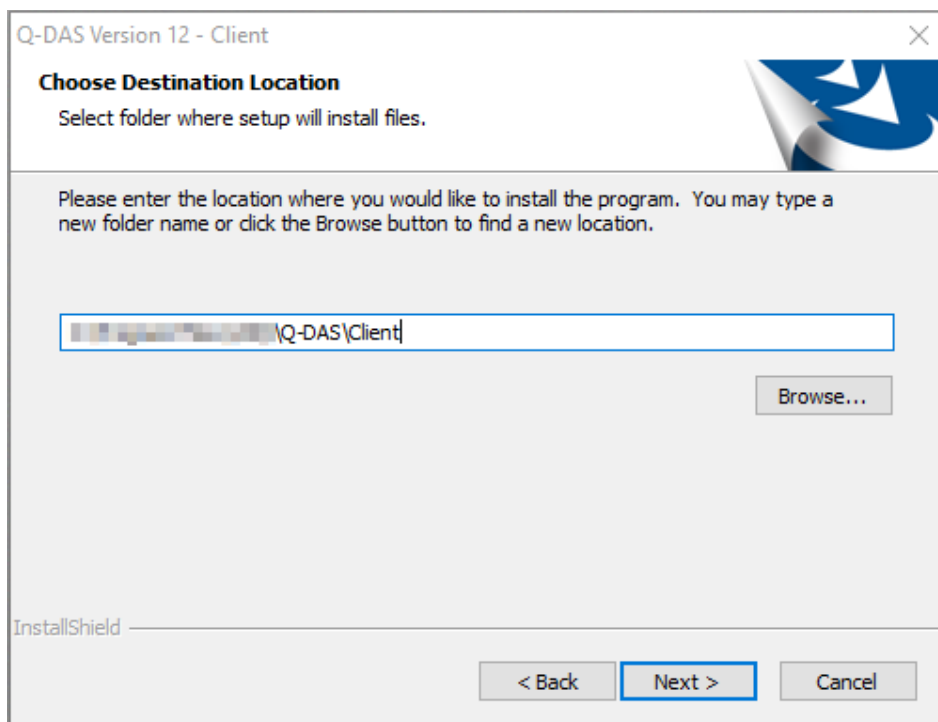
Q-DAS Version 12 - Client

Choose Destination Location

Select folder where setup will install files.

Please enter the location where you would like to install the program. You may type a new folder name or click the Browse button to find a new location.

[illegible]\Q-DAS\Client

Browse...

InstallShield

< Back

Next >

Cancel